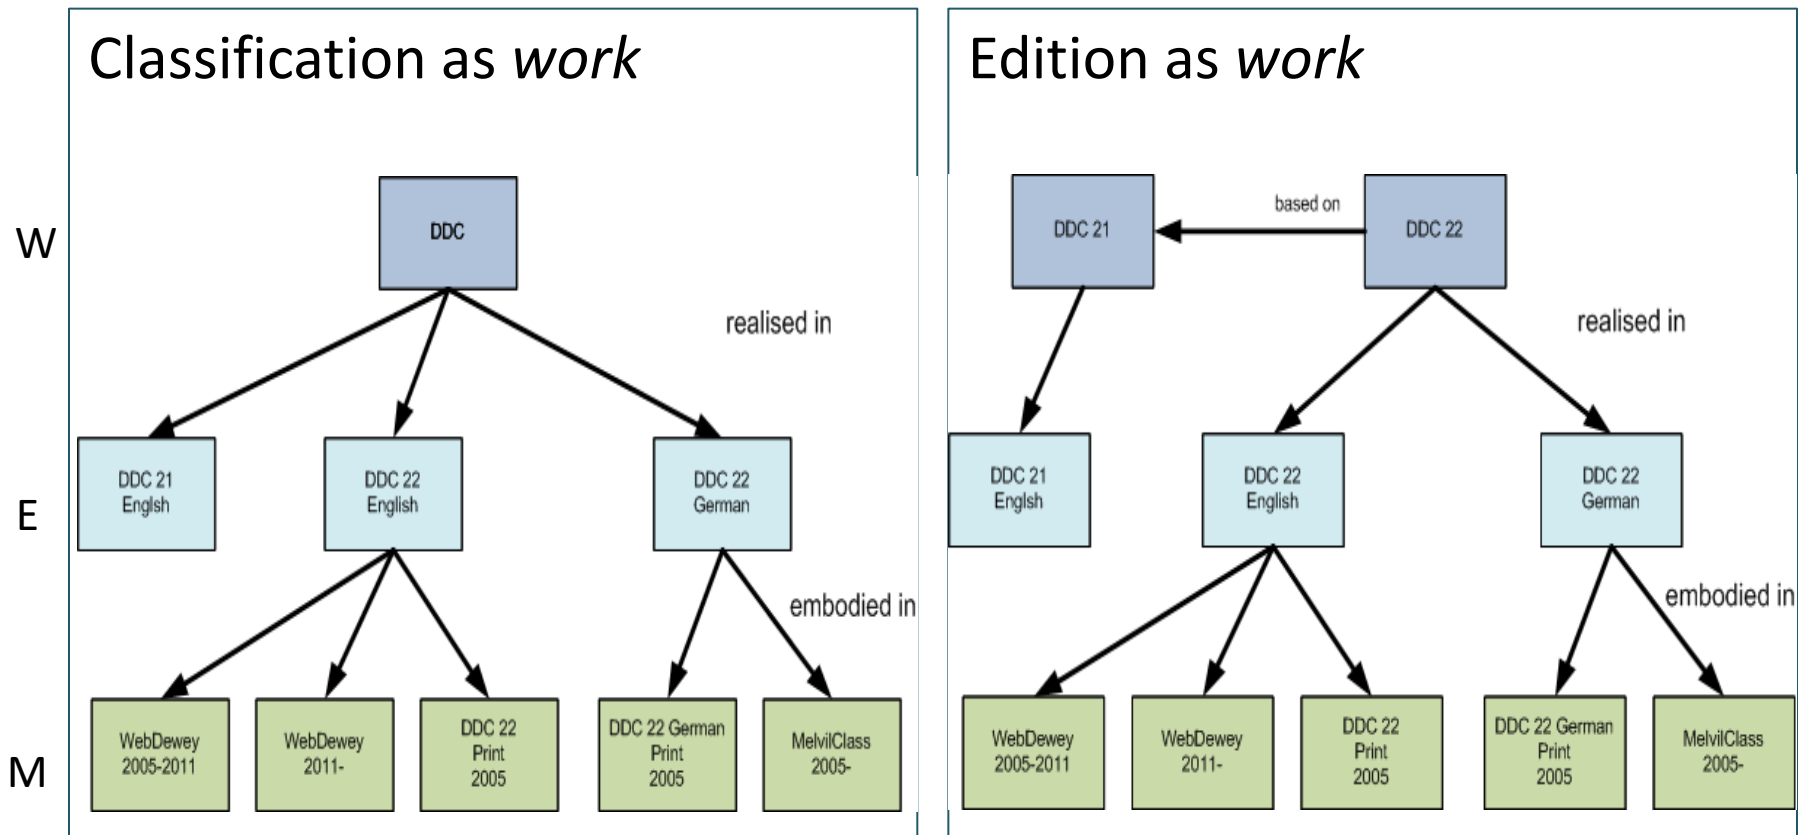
Classification as *work*

W

E

M

DDC

realised in

DDC 21 English

DDC 22 English

DDC 22 German

embodied in

WebDewey 2005-2011

WebDewey 2011-

DDC 22 Print 2005

DDC 22 German Print 2005

MelvilClass 2005-

Edition as *work*

DDC 21

based on

DDC 22

realised in

DDC 21 Englsh

DDC 22 English

DDC 22 German

embodied in

WebDewey 2005-2011

WebDewey 2011-

DDC 22 Print 2005

DDC 22 German Print 2005

MelvilClass 2005-